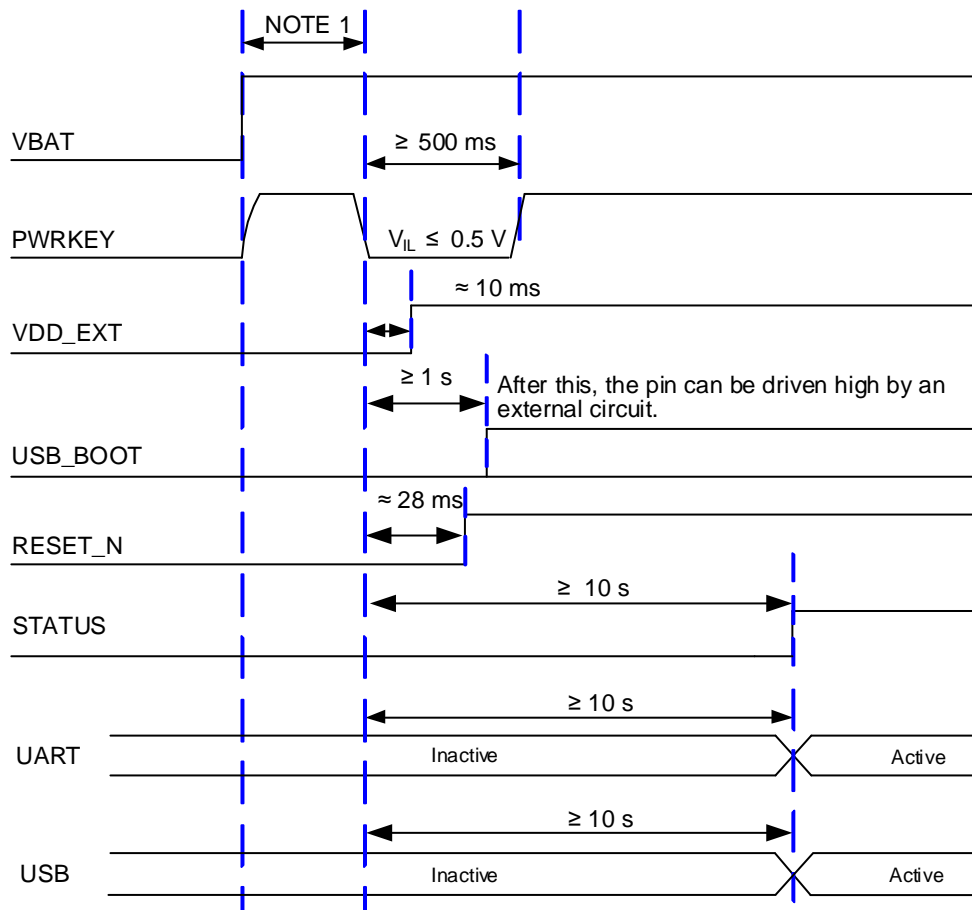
NOTE 1

VBAT

≥ 500 ms

PWRKEY

$V_{IL}$ ≤ 0.5 V

≈ 10 ms

VDD_EXT

≥ 1 s

After this, the pin can be driven high by an external circuit.

USB_BOOT

≈ 28 ms

RESET_N

≥ 10 s

STATUS

≥ 10 s

UART

Inactive

Active

≥ 10 s

USB

Inactive

Active